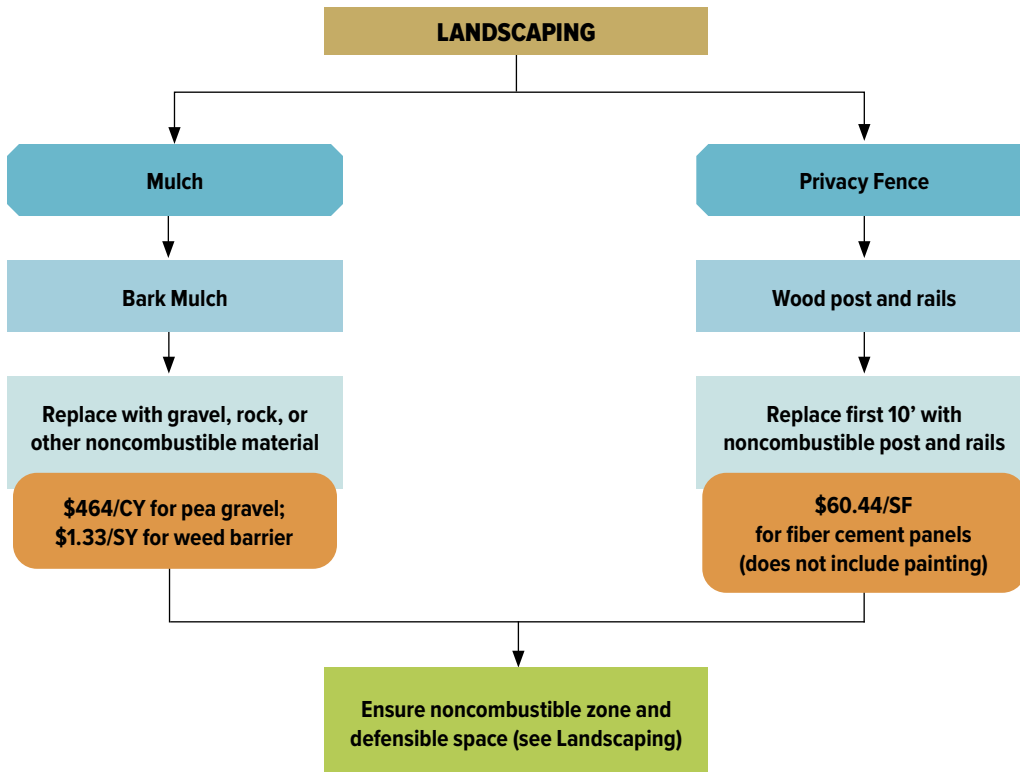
LANDSCAPING

Mulch

Bark Mulch

Replace with gravel, rock, or other noncombustible material

\$464/CY for pea gravel; \$1.33/SY for weed barrier

Privacy Fence

Wood post and rails

Replace first 10’ with noncombustible post and rails

\$60.44/SF for fiber cement panels (does not include painting)

Ensure noncombustible zone and defensible space (see Landscaping)